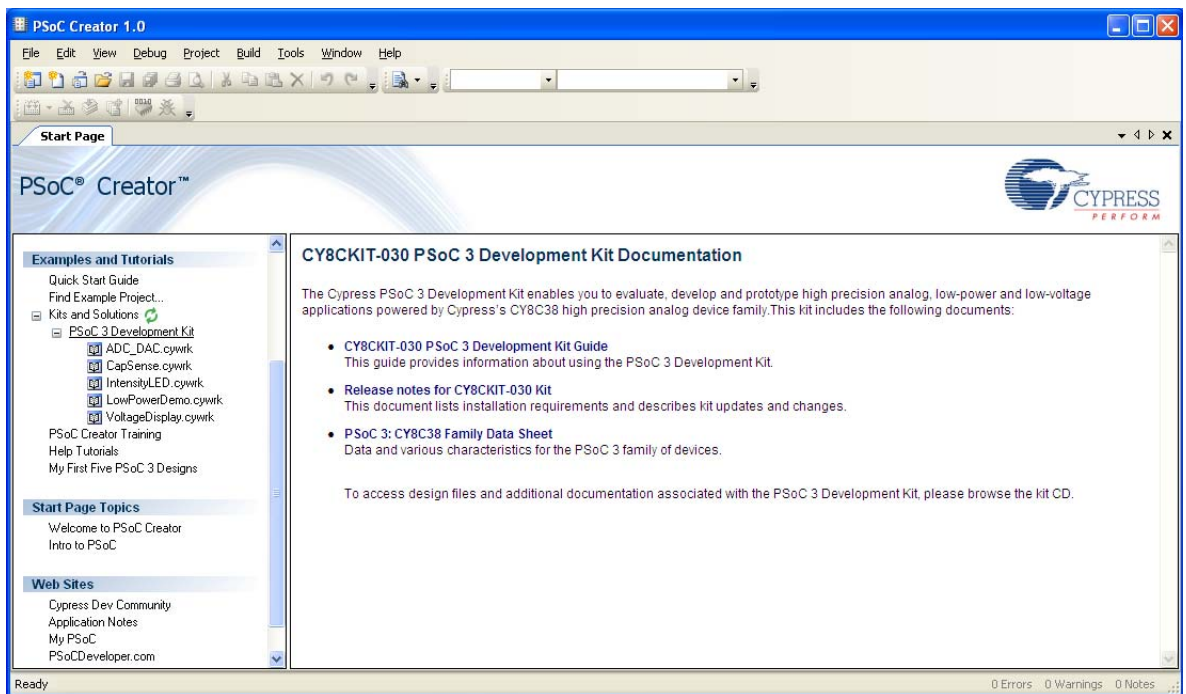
PSoC Creator 1.0

File Edit View Debug Project Build Tools Window Help

Start Page

PSoC® Creator™

CYPRESS
PERFORM

Examples and Tutorials
Quick Start Guide
Find Example Project...
Kits and Solutions
PSoC 3 Development Kit
ADC_DAC.cywrk
CapSense.cywrk
IntensityLED.cywrk
LowPowerDemo.cywrk
VoltageDisplay.cywrk
PSoC Creator Training
Help Tutorials
My First Five PSoC 3 Designs

Start Page Topics
Welcome to PSoC Creator
Intro to PSoC

Web Sites
Cypress Dev Community
Application Notes
My PSoC
PSoCDeveloper.com

CY8CKIT-030 PSoC 3 Development Kit Documentation

The Cypress PSoC 3 Development Kit enables you to evaluate, develop and prototype high precision analog, low-power and low-voltage applications powered by Cypress's CY8C38 high precision analog device family.This kit includes the following documents:

• CY8CKIT-030 PSoC 3 Development Kit Guide
This guide provides information about using the PSoC 3 Development Kit.

• Release notes for CY8CKIT-030 Kit
This document lists installation requirements and describes kit updates and changes.

• PSoC 3: CY8C38 Family Data Sheet
Data and various characteristics for the PSoC 3 family of devices.

To access design files and additional documentation associated with the PSoC 3 Development Kit, please browse the kit CD.

Ready

0 Errors 0 Warnings 0 Notes